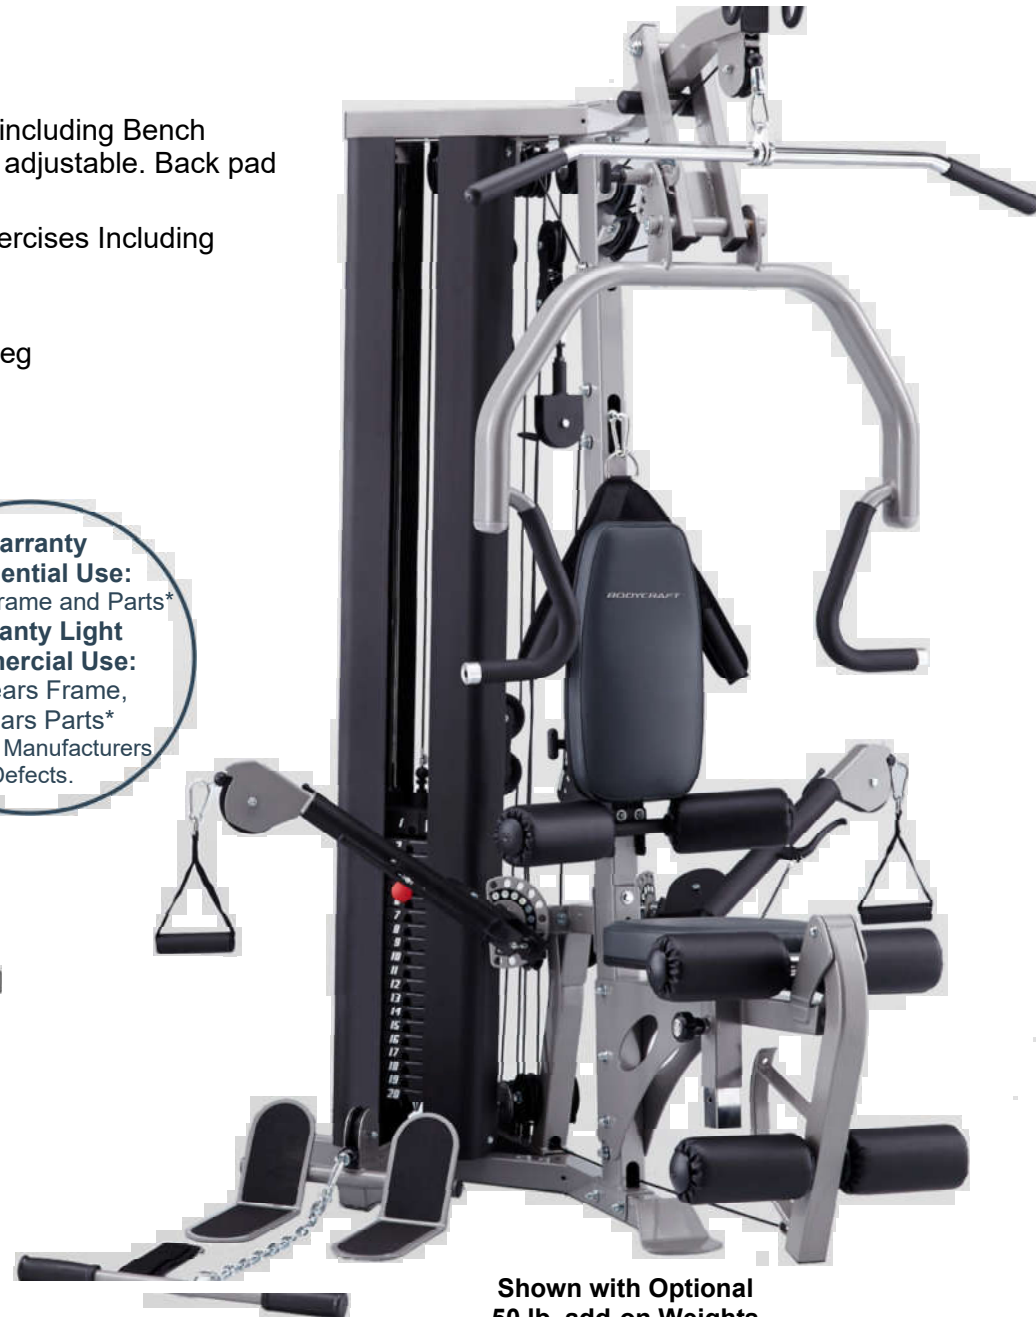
including Bench
adjustable. Back pad

ercises Including

eg

arranty
ential Use:
rame and Parts*
anty Light
ercial Use:
ears Frame,
ars Parts*
Manufacturers
Defects.

BODYCRAFT

7
8
9
10
11
12
13
14
15
16
17
18
19
20

Shown with Optional
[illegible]